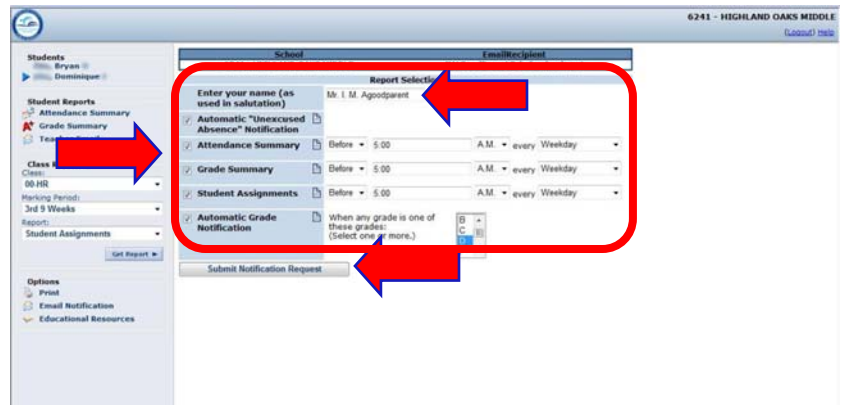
6241 - HIGHLAND OAKS MIDDLE
(Logout) Help

Students
Bryan
Dominique

Student Reports
Attendance Summary
Grade Summary
Tea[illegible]

Class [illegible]
Class:
00-HR
Marking Period:
3rd 9 Weeks
Report:
Student Assignments
Get Report ►

Options
Print
Email Notification
Educational Resources

| School | EmailRecipient |
|---|---|

Report Selectio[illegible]

| | |
|---|---|
| Enter your name (as used in salutation) | Mr. I. M. Agoodparent |
| Automatic "Unexcused Absence" Notification | |
| Attendance Summary | Before 5:00 A.M. every Weekday |
| Grade Summary | Before 5:00 A.M. every Weekday |
| Student Assignments | Before 5:00 A.M. every Weekday |
| Automatic Grade Notification | When any grade is one of these grades: (Select one or more.) B C D |

Submit Notification Request